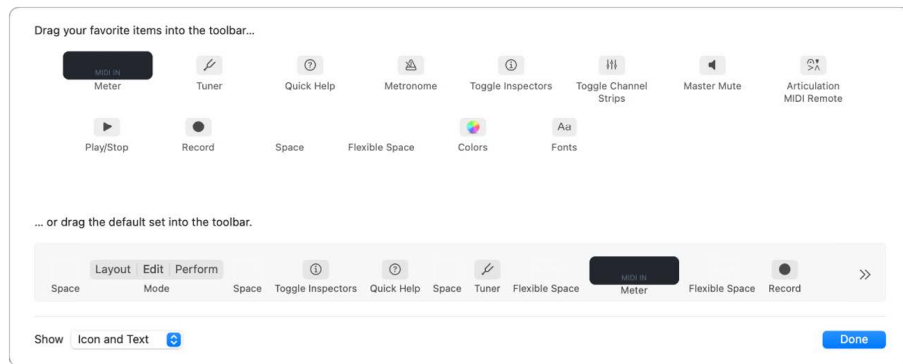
Drag your favorite items into the toolbar...

MIDI IN
Meter

Tuner

Quick Help

Metronome

Toggle Inspectors

Toggle Channel Strips

Master Mute

Articulation MIDI Remote

Play/Stop

Record

Space

Flexible Space

Colors

Aa
Fonts

... or drag the default set into the toolbar.

Space

Layout | Edit | Perform
Mode

Space

Toggle Inspectors

Quick Help

Space

Tuner

Flexible Space

MIDI IN
Meter

Flexible Space

Record

»

Show Icon and Text

Done